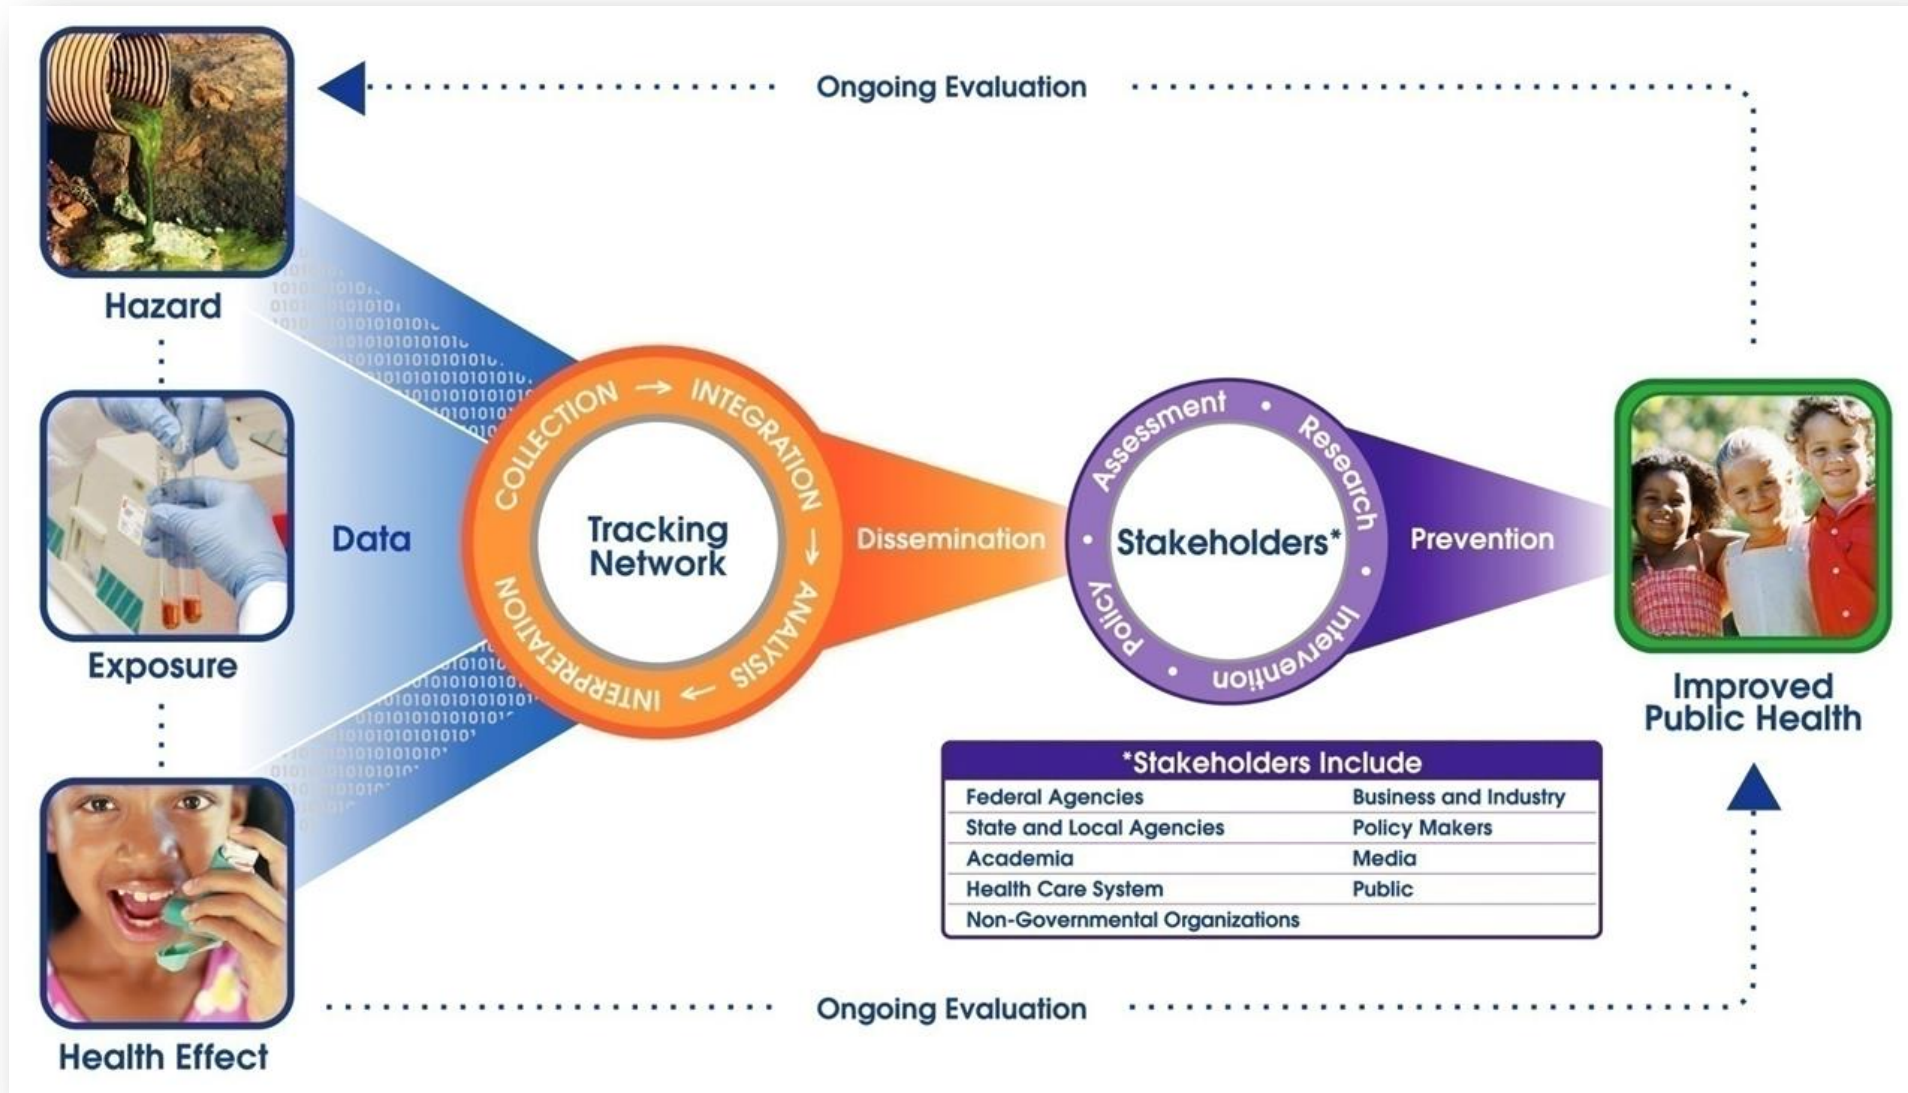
Ongoing Evaluation

Hazard

Exposure

Health Effect

Data

COLLECTION → INTEGRATION → ANALYSIS ← INTERPRETATION

Tracking Network

Dissemination

Assessment • Research • Intervention • Policy •

Stakeholders*

Prevention

Improved Public Health

| *Stakeholders Include | |
|---|---|
| Federal Agencies | Business and Industry |
| State and Local Agencies | Policy Makers |
| Academia | Media |
| Health Care System | Public |
| Non-Governmental Organizations | |

Ongoing Evaluation